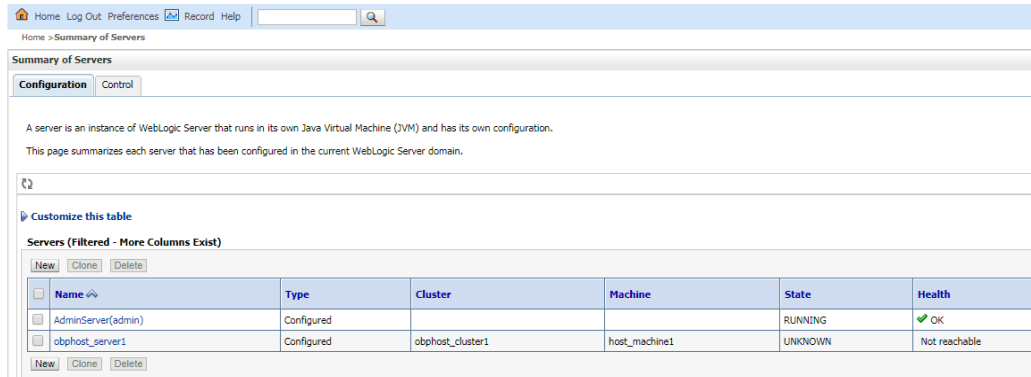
Home Log Out Preferences Record Help

Home >Summary of Servers

Summary of Servers

Configuration Control

A server is an instance of WebLogic Server that runs in its own Java Virtual Machine (JVM) and has its own configuration.

This page summarizes each server that has been configured in the current WebLogic Server domain.

Customize this table

Servers (Filtered - More Columns Exist)

New Clone Delete

| | Name | Type | Cluster | Machine | State | Health |
|---|---|---|---|---|---|---|
| | AdminServer(admin) | Configured | | | RUNNING | OK |
| | obphost_server1 | Configured | obphost_cluster1 | host_machine1 | UNKNOWN | Not reachable |

New Clone Delete